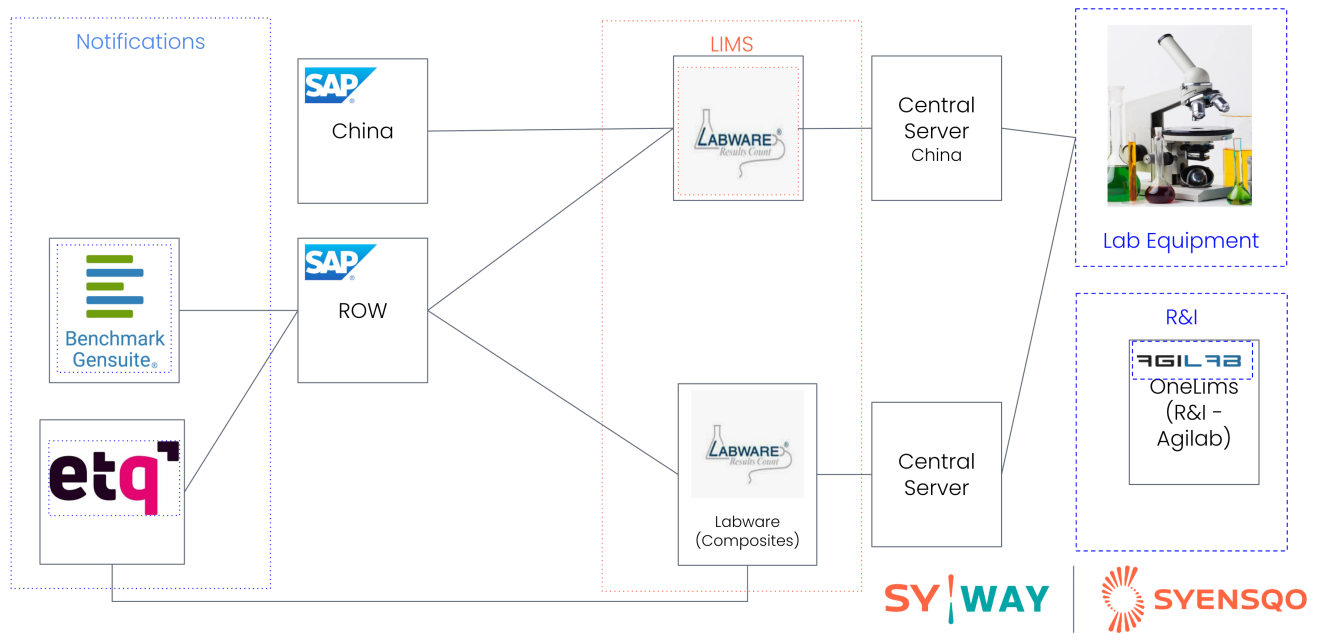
Notifications

SAP
China

SAP
ROW

Benchmark Gensuite®

etq

LIMS

LABWARE® Results Count

Central Server China

LABWARE® Results Count

Labware (Composites)

Central Server

Lab Equipment

R&I

AGILAB

OneLims (R&I - Agilab)

SYWAY

SYENSQO